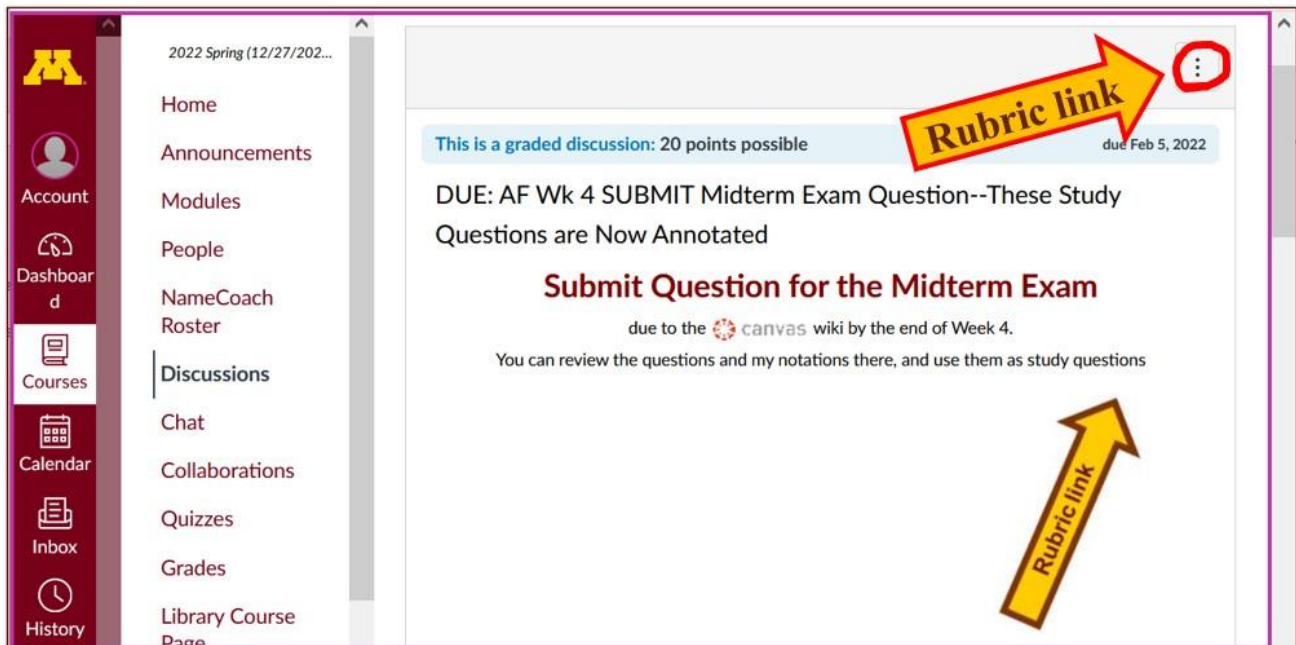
M

Account

Dashboard

Courses

Calendar

Inbox

History

2022 Spring (12/27/202...

Home

Announcements

Modules

People

NameCoach Roster

Discussions

Chat

Collaborations

Quizzes

Grades

Library Course Page

Rubric link

This is a graded discussion: 20 points possible

due Feb 5, 2022

DUE: AF Wk 4 SUBMIT Midterm Exam Question--These Study Questions are Now Annotated

Submit Question for the Midterm Exam

due to the canvas wiki by the end of Week 4.

You can review the questions and my notations there, and use them as study questions

Rubric link